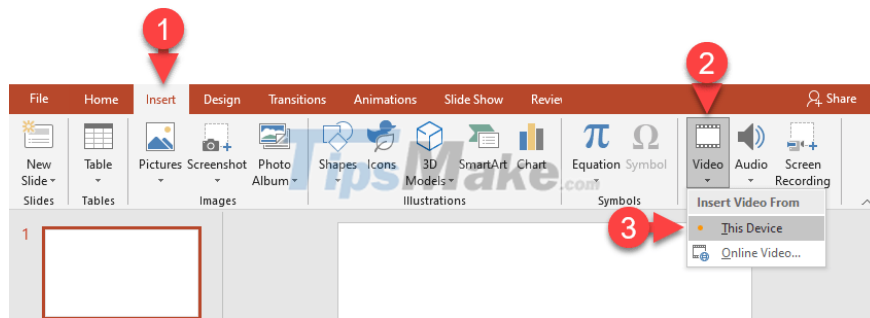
1

2

File Home Insert Design Transitions Animations Slide Show Revie

Share

New Slide
Table
Pictures Screenshot Photo Album
Shapes Icons 3D Models SmartArt Chart
Equation Symbol
Video Audio Screen Recording

Slides Tables Images Illustrations Symbols

TipsMake.com

Insert Video From

3

This Device

Online Video...

1